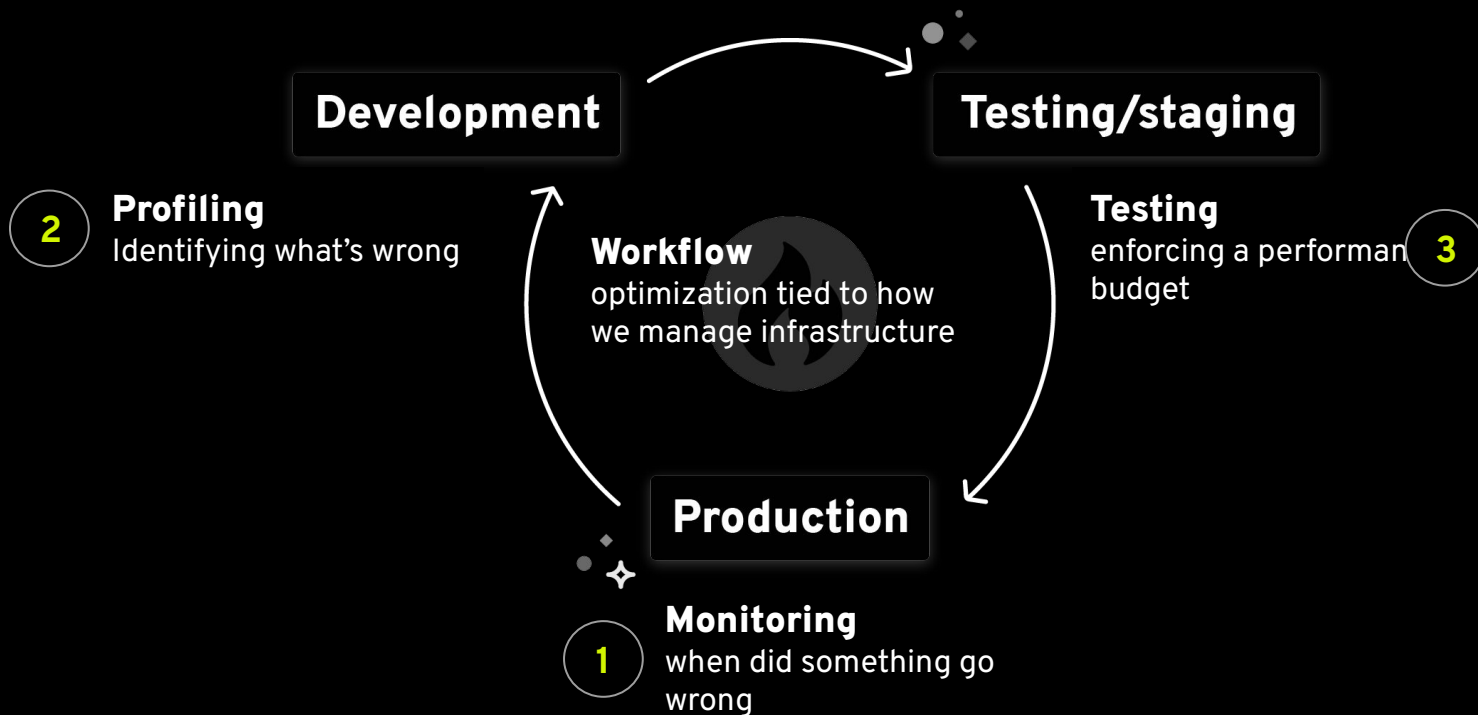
Development

Testing/staging

2
Profiling
Identifying what's wrong

Workflow
optimization tied to how we manage infrastructure

Testing
enforcing a performan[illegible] budget
3

Production

1
Monitoring
when did something go wrong